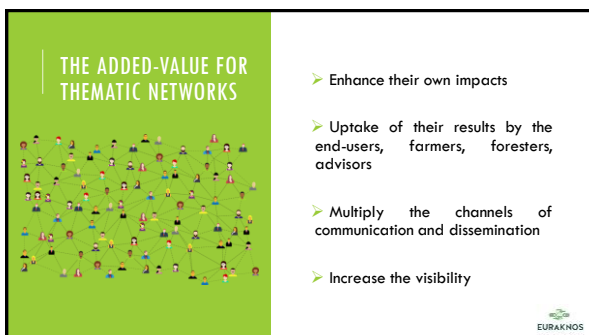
THE ADDED-VALUE FOR THEMATIC NETWORKS

➢ Enhance their own impacts

➢ Uptake of their results by the end-users, farmers, foresters, advisors

➢ Multiply the channels of communication and dissemination

➢ Increase the visibility

EURAKNOS